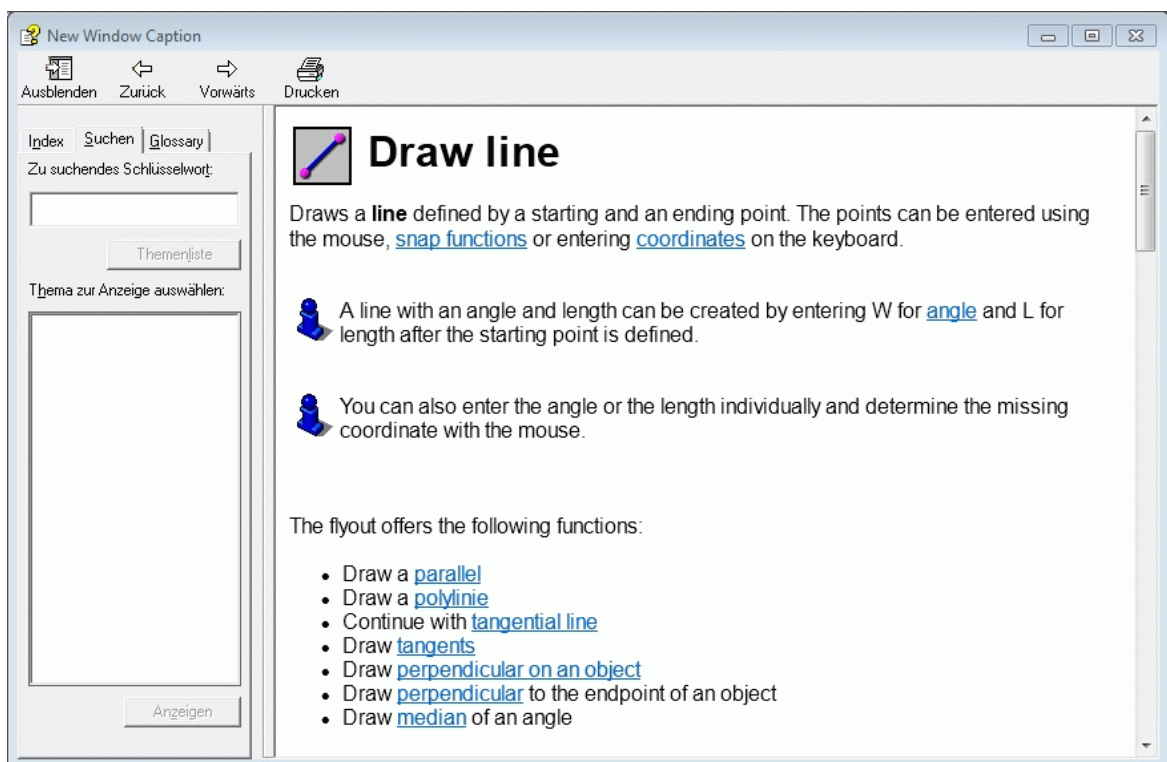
New Window Caption

Ausblenden Zurück Vorwärts Drucken

Index Suchen Glossary

Zu suchendes Schlüsselwort:

Themenliste

Thema zur Anzeige auswählen:

Anzeigen

Draw line

Draws a **line** defined by a starting and an ending point. The points can be entered using the mouse, snap functions or entering coordinates on the keyboard.

A line with an angle and length can be created by entering W for angle and L for length after the starting point is defined.

You can also enter the angle or the length individually and determine the missing coordinate with the mouse.

The flyout offers the following functions:

- Draw a parallel
- Draw a polylinie
- Continue with tangential line
- Draw tangents
- Draw perpendicular on an object
- Draw perpendicular to the endpoint of an object
- Draw median of an angle